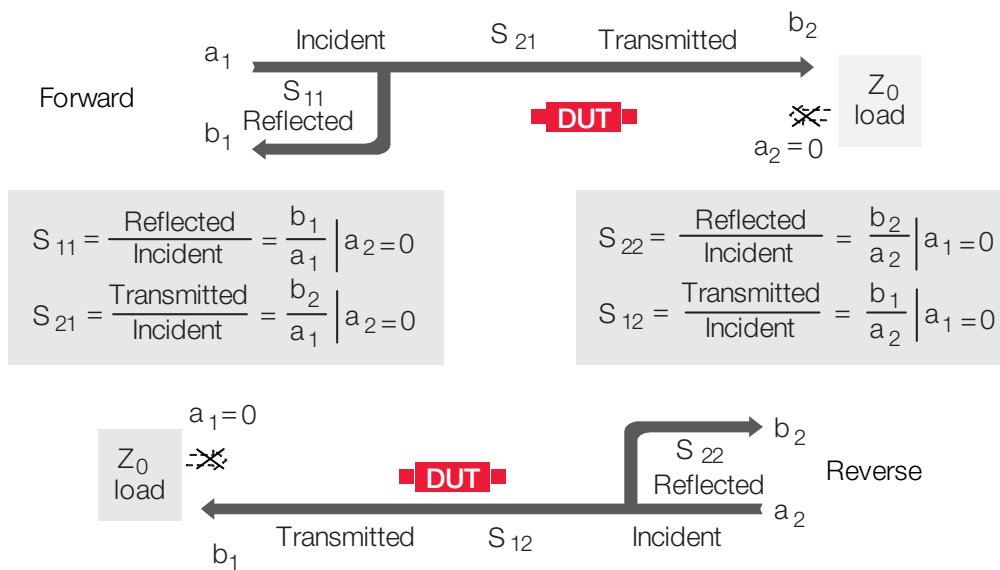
$a_1$ Incident $S_{21}$ Transmitted $b_2$

Forward

$S_{11}$ Reflected

$b_1$

DUT

$Z_0$ load

$a_2 = 0$

$S_{11} = \frac{\text{Reflected}}{\text{Incident}} = \frac{b_1}{a_1}\Big| a_2 = 0$

$S_{21} = \frac{\text{Transmitted}}{\text{Incident}} = \frac{b_2}{a_1}\Big| a_2 = 0$

$S_{22} = \frac{\text{Reflected}}{\text{Incident}} = \frac{b_2}{a_2}\Big| a_1 = 0$

$S_{12} = \frac{\text{Transmitted}}{\text{Incident}} = \frac{b_1}{a_2}\Big| a_1 = 0$

$a_1 = 0$

$Z_0$ load

DUT

$b_2$

$S_{22}$ Reflected

Reverse

$a_2$

$b_1$ Transmitted $S_{12}$ Incident